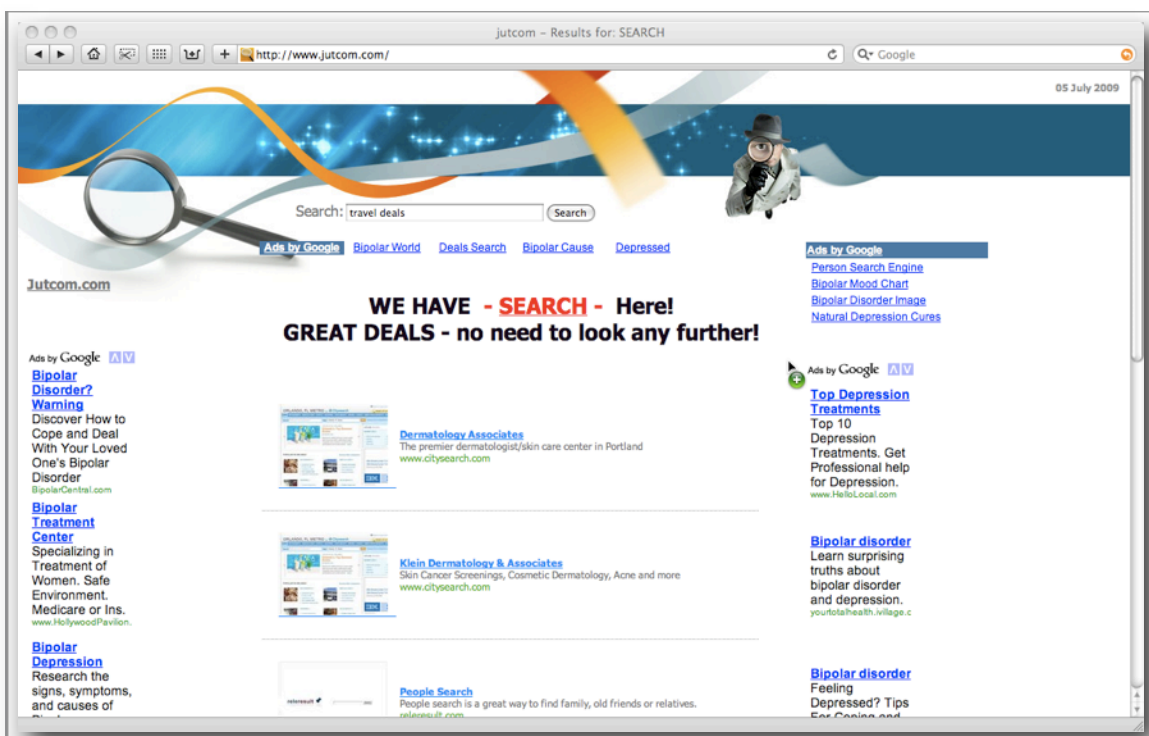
jutcom – Results for: SEARCH

http://www.jutcom.com/

Google

05 July 2009

Search: travel deals Search

Ads by Google Bipolar World Deals Search Bipolar Cause Depressed

Jutcom.com

Ads by Google
Person Search Engine
Bipolar Mood Chart
Bipolar Disorder Image
Natural Depression Cures

WE HAVE - SEARCH - Here!
GREAT DEALS - no need to look any further!

Ads by Google

Bipolar Disorder? Warning
Discover How to Cope and Deal With Your Loved One's Bipolar Disorder
BipolarCentral.com

Bipolar Treatment Center
Specializing in Treatment of Women. Safe Environment. Medicare or Ins.
www.HollywoodPavilion.

Bipolar Depression
Research the signs, symptoms, and causes of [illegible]

Dermatology Associates
The premier dermatologist/skin care center in Portland
www.citysearch.com

Klein Dermatology & Associates
Skin Cancer Screenings, Cosmetic Dermatology, Acne and more
www.citysearch.com

People Search
People search is a great way to find family, old friends or relatives.
releresult.com

Ads by Google

Top Depression Treatments
Top 10 Depression Treatments. Get Professional help for Depression.
www.HelloLocal.com

Bipolar disorder
Learn surprising truths about bipolar disorder and depression.
yourtotalhealth.ivillage.c

Bipolar disorder
Feeling Depressed? Tips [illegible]